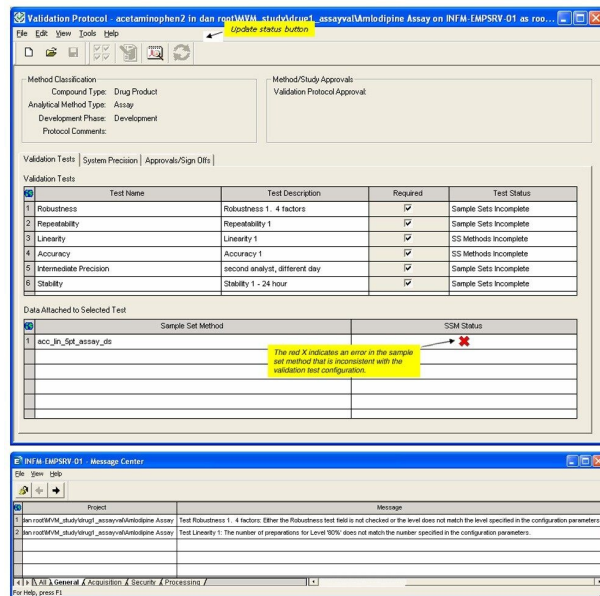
Validation Protocol - acetaminophen2 in dan root\MVM_study\drug1_assayval\Amlodipine Assay on INFM-EMPSRV-01 as roo...

File Edit View Tools Help

Update status button

Method Classification
Compound Type: Drug Product
Analytical Method Type: Assay
Development Phase: Development
Protocol Comments:

Method/Study Approvals
Validation Protocol Approval:

Validation Tests | System Precision | Approvals/Sign Offs

Validation Tests

| | Test Name | Test Description | Required | Test Status |
|---|---|---|---|---|
| 1 | Robustness | Robustness 1. 4 factors | ☑ | Sample Sets Incomplete |
| 2 | Repeatability | Repeatability 1 | ☑ | Sample Sets Incomplete |
| 3 | Linearity | Linearity 1 | ☑ | SS Methods Incomplete |
| 4 | Accuracy | Accuracy 1 | ☑ | SS Methods Incomplete |
| 5 | Intermediate Precision | second analyst, different day | ☑ | Sample Sets Incomplete |
| 6 | Stability | Stability 1 - 24 hour | ☑ | Sample Sets Incomplete |

Data Attached to Selected Test

| | Sample Set Method | SSM Status |
|---|---|---|
| 1 | acc_lin_5pt_assay_ds | ✖ |

The red X indicates an error in the sample set method that is inconsistent with the validation test configuration.

INFM-EMPSRV-01 - Message Center

File View Help

| | Project | Message |
|---|---|---|
| 1 | dan root\MVM_study\drug1_assayval\Amlodipine Assay | Test Robustness 1. 4 factors: Either the Robustness test field is not checked or the level does not match the level specified in the configuration parameters |
| 2 | dan root\MVM_study\drug1_assayval\Amlodipine Assay | Test Linearity 1: The number of preparations for Level '80%' does not match the number specified in the configuration parameters. |

All General Acquisition Security Processing

For Help, press F1